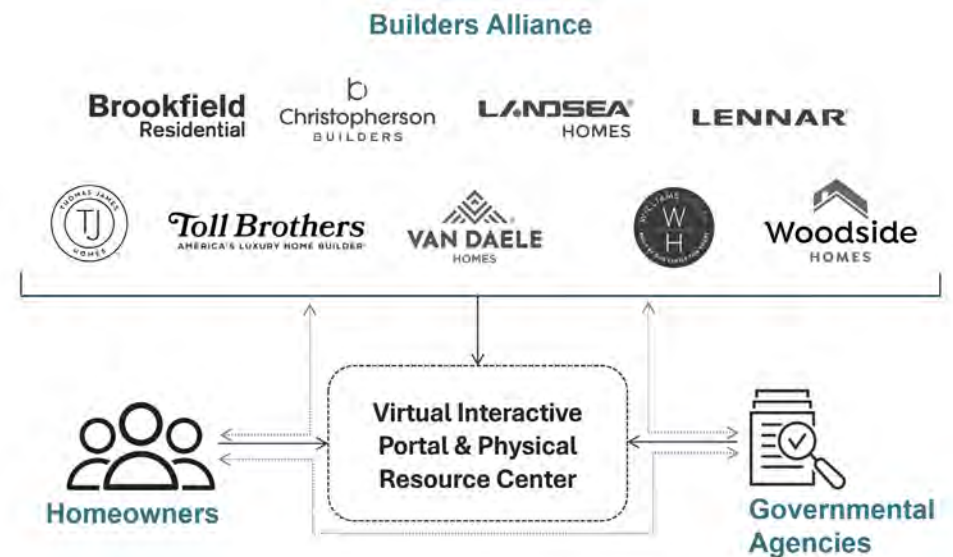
Builders Alliance

Brookfield Residential

Christopherson BUILDERS

LANDSEA HOMES

LENNAR

THOMAS JAMES TJ HOMES

Toll Brothers AMERICA'S LUXURY HOME BUILDER

VAN DAELE HOMES

WILLIAMS W H

Woodside HOMES

Virtual Interactive Portal & Physical Resource Center

Homeowners

Governmental Agencies